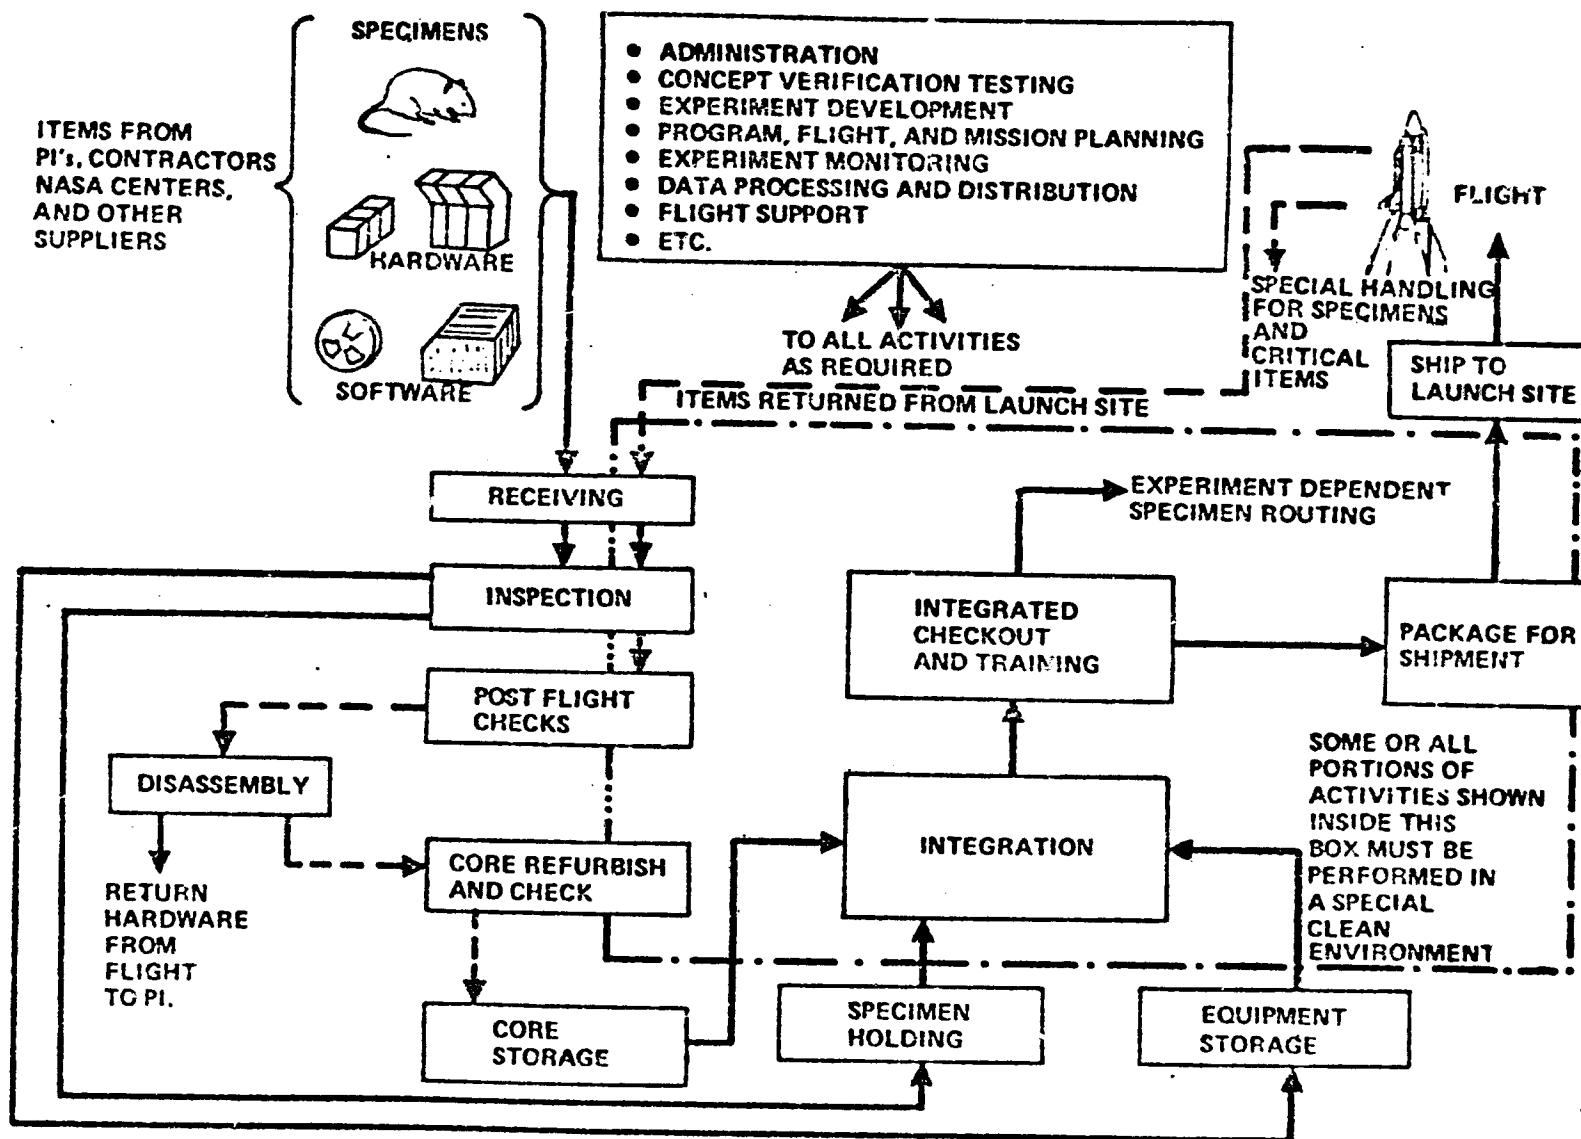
ITEMS FROM PI's, CONTRACTORS NASA CENTERS, AND OTHER SUPPLIERS

SPECIMENS

HARDWARE

SOFTWARE

• ADMINISTRATION
• CONCEPT VERIFICATION TESTING
• EXPERIMENT DEVELOPMENT
• PROGRAM, FLIGHT, AND MISSION PLANNING
• EXPERIMENT MONITORING
• DATA PROCESSING AND DISTRIBUTION
• FLIGHT SUPPORT
• ETC.

TO ALL ACTIVITIES AS REQUIRED

FLIGHT

SPECIAL HANDLING FOR SPECIMENS AND CRITICAL ITEMS

SHIP TO LAUNCH SITE

ITEMS RETURNED FROM LAUNCH SITE

RECEIVING

EXPERIMENT DEPENDENT SPECIMEN ROUTING

INSPECTION

INTEGRATED CHECKOUT AND TRAINING

PACKAGE FOR SHIPMENT

POST FLIGHT CHECKS

DISASSEMBLY

SOME OR ALL PORTIONS OF ACTIVITIES SHOWN INSIDE THIS BOX MUST BE PERFORMED IN A SPECIAL CLEAN ENVIRONMENT

INTEGRATION

CORE REFURBISH AND CHECK

RETURN HARDWARE FROM FLIGHT TO PI.

CORE STORAGE

SPECIMEN HOLDING

EQUIPMENT STORAGE